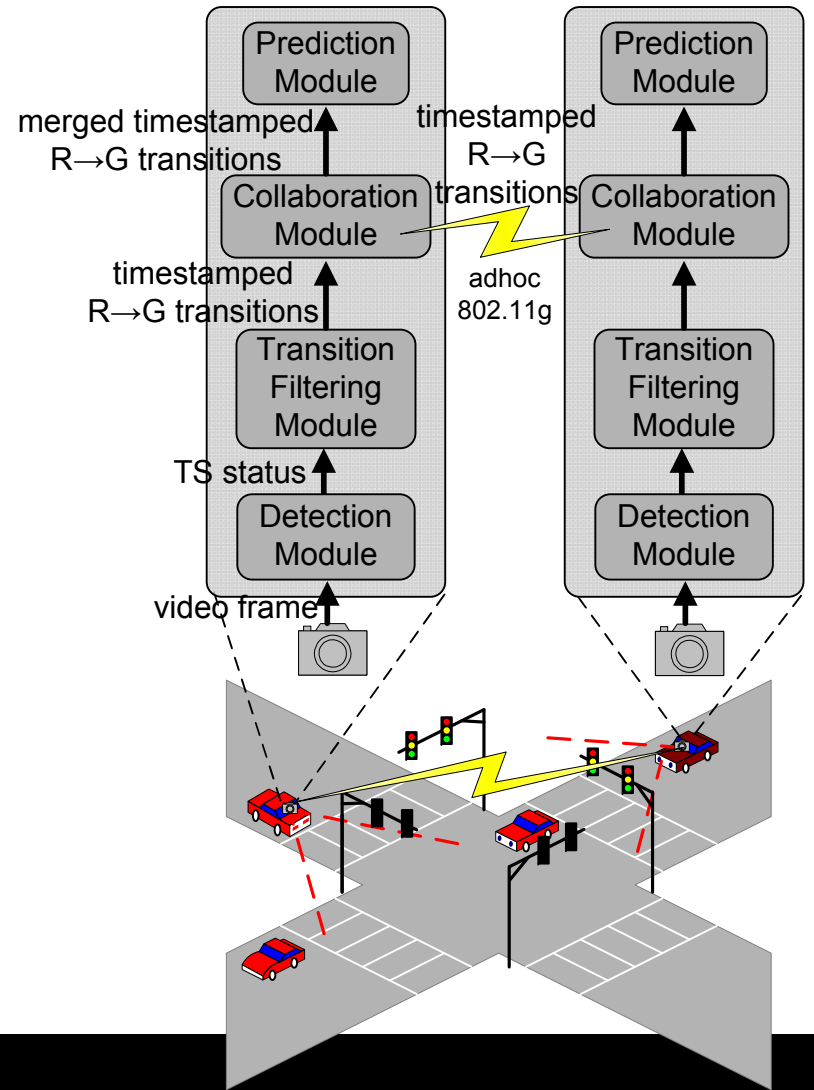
Prediction Module

merged timestamped R→G transitions

Collaboration Module

timestamped R→G transitions

Transition Filtering Module

TS status

Detection Module

video frame

timestamped R→G transitions

adhoc 802.11g

Prediction Module

Collaboration Module

Transition Filtering Module

Detection Module